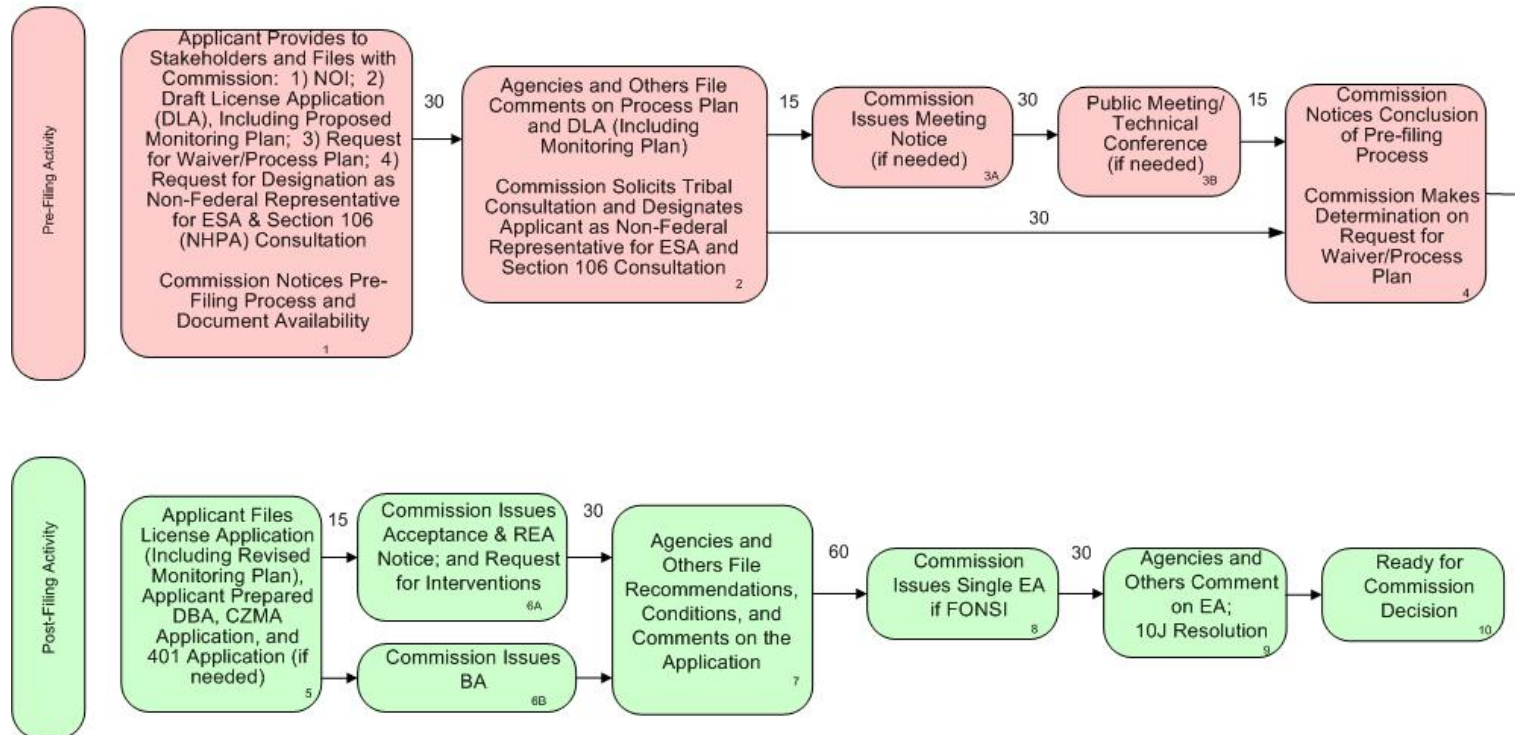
Pre-Filing Activity

Applicant Provides to Stakeholders and Files with Commission: 1) NOI; 2) Draft License Application (DLA), Including Proposed Monitoring Plan; 3) Request for Waiver/Process Plan; 4) Request for Designation as Non-Federal Representative for ESA & Section 106 (NHPA) Consultation

Commission Notices Pre-Filing Process and Document Availability
1

30

Agencies and Others File Comments on Process Plan and DLA (Including Monitoring Plan)

Commission Solicits Tribal Consultation and Designates Applicant as Non-Federal Representative for ESA and Section 106 Consultation
2

15

Commission Issues Meeting Notice (if needed)
3A

30

Public Meeting/ Technical Conference (if needed)
3B

15

30

Commission Notices Conclusion of Pre-filing Process

Commission Makes Determination on Request for Waiver/Process Plan
4

Post-Filing Activity

Applicant Files License Application (Including Revised Monitoring Plan), Applicant Prepared DBA, CZMA Application, and 401 Application (if needed)
5

15

Commission Issues Acceptance & REA Notice; and Request for Interventions
6A

Commission Issues BA
6B

30

Agencies and Others File Recommendations, Conditions, and Comments on the Application
7

60

Commission Issues Single EA if FONSI
8

30

Agencies and Others Comment on EA; 10J Resolution
9

Ready for Commission Decision
10